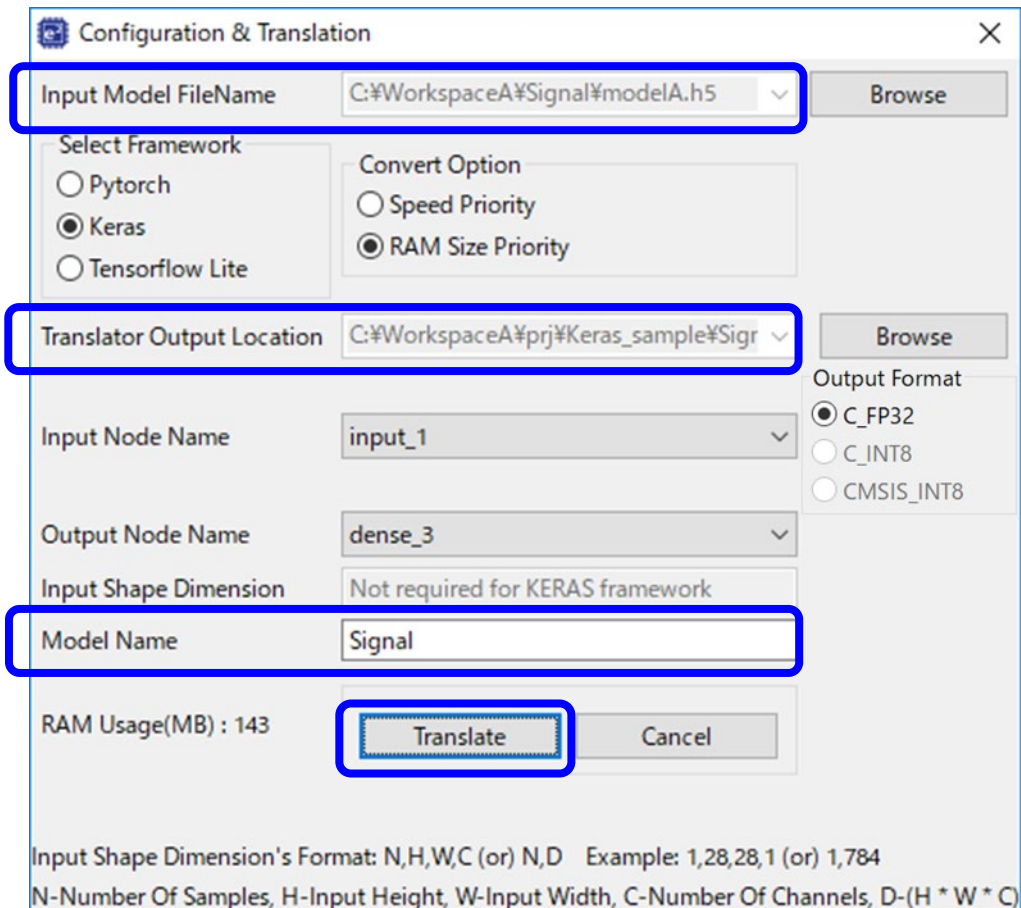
Configuration & Translation

Input Model FileName C:¥WorkspaceA¥Signal¥modelA.h5 Browse

Select Framework
Pytorch
Keras
Tensorflow Lite

Convert Option
Speed Priority
RAM Size Priority

Translator Output Location C:¥WorkspaceA¥prj¥Keras_sample¥Sigr Browse

Output Format
C_FP32
C_INT8
CMSIS_INT8

Input Node Name input_1

Output Node Name dense_3

Input Shape Dimension Not required for KERAS framework

Model Name Signal

RAM Usage(MB) : 143

Translate Cancel

Input Shape Dimension's Format: N,H,W,C (or) N,D Example: 1,28,28,1 (or) 1,784

N-Number Of Samples, H-Input Height, W-Input Width, C-Number Of Channels, D-(H * W * C)